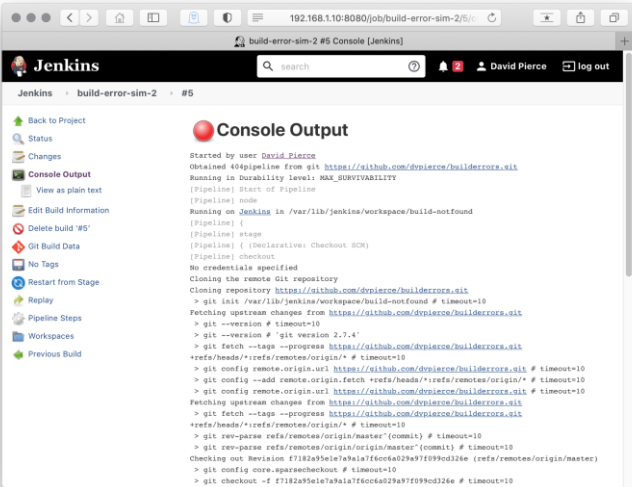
192.168.1.10:8080/job/build-error-sim-2/5/c

build-error-sim-2 #5 Console [Jenkins]

Jenkins

search

2

David Pierce

log out

Jenkins › build-error-sim-2 › #5

Back to Project
Status
Changes
Console Output
View as plain text
Edit Build Information
Delete build '#5'
Git Build Data
No Tags
Restart from Stage
Replay
Pipeline Steps
Workspaces
Previous Build

Console Output

Started by user David Pierce
Obtained 404pipeline from git https://github.com/dvpierce/builderrors.git
Running in Durability level: MAX_SURVIVABILITY
[Pipeline] Start of Pipeline
[Pipeline] node
Running on Jenkins in /var/lib/jenkins/workspace/build-notfound
[Pipeline] {
[Pipeline] stage
[Pipeline] { (Declarative: Checkout SCM)
[Pipeline] checkout
No credentials specified
Cloning the remote Git repository
Cloning repository https://github.com/dvpierce/builderrors.git
> git init /var/lib/jenkins/workspace/build-notfound # timeout=10
Fetching upstream changes from https://github.com/dvpierce/builderrors.git
> git --version # timeout=10
> git --version # 'git version 2.7.4'
> git fetch --tags --progress https://github.com/dvpierce/builderrors.git +refs/heads/*:refs/remotes/origin/* # timeout=10
> git config remote.origin.url https://github.com/dvpierce/builderrors.git # timeout=10
> git config --add remote.origin.fetch +refs/heads/*:refs/remotes/origin/* # timeout=10
> git config remote.origin.url https://github.com/dvpierce/builderrors.git # timeout=10
Fetching upstream changes from https://github.com/dvpierce/builderrors.git
> git fetch --tags --progress https://github.com/dvpierce/builderrors.git +refs/heads/*:refs/remotes/origin/* # timeout=10
> git rev-parse refs/remotes/origin/master^{commit} # timeout=10
> git rev-parse refs/remotes/origin/origin/master^{commit} # timeout=10
Checking out Revision f7182a95e1e7a9a1a7f6cc6a029a97f099cd326e (refs/remotes/origin/master)
> git config core.sparsecheckout # timeout=10
> git checkout -f f7182a95e1e7a9a1a7f6cc6a029a97f099cd326e # timeout=10